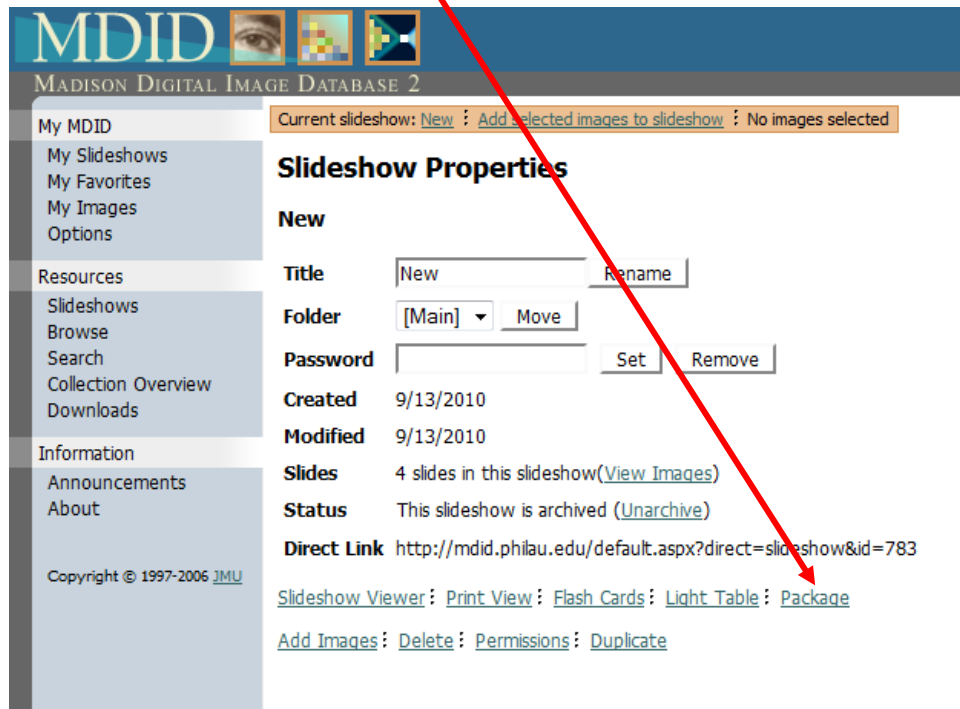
MDID

Madison Digital Image Database 2

My MDID
My Slideshows
My Favorites
My Images
Options

Resources
Slideshows
Browse
Search
Collection Overview
Downloads

Information
Announcements
About

Copyright © 1997-2006 JMU

Current slideshow: New ⋮ Add selected images to slideshow ⋮ No images selected

Slideshow Properties

New

| | |
|---|---|
| Title | New Rename |
| Folder | [Main] Move |
| Password | Set Remove |
| Created | 9/13/2010 |
| Modified | 9/13/2010 |
| Slides | 4 slides in this slideshow(View Images) |
| Status | This slideshow is archived (Unarchive) |
| Direct Link | http://mdid.philau.edu/default.aspx?direct=slideshow&id=783 |

Slideshow Viewer ⋮ Print View ⋮ Flash Cards ⋮ Light Table ⋮ Package

Add Images ⋮ Delete ⋮ Permissions ⋮ Duplicate